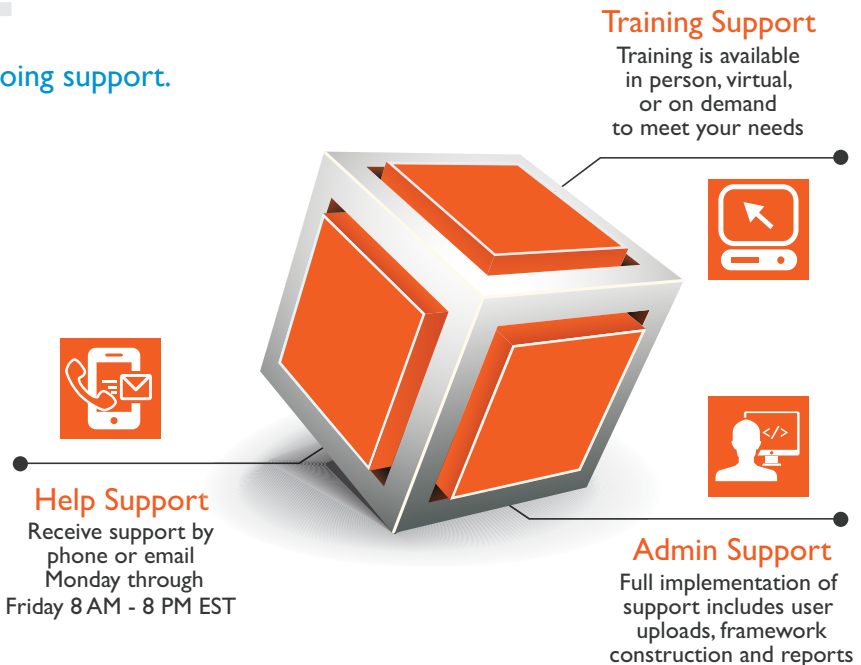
oing support.

Training Support
Training is available in person, virtual, or on demand to meet your needs

</>

Help Support
Receive support by phone or email Monday through Friday 8 AM - 8 PM EST

Admin Support
Full implementation of support includes user uploads, framework construction and reports